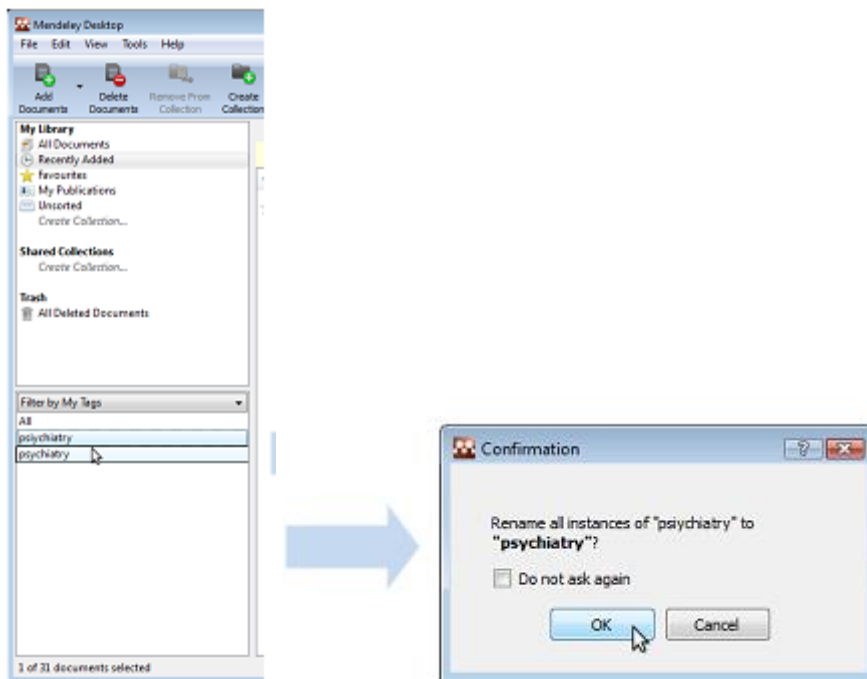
Mendeley Desktop

File Edit View Tools Help

Add Documents
Delete Documents
Remove From Collection
Create Collection

My Library
All Documents
Recently Added
Favourites
My Publications
Unsorted
Create Collection...

Shared Collections
Create Collection...

Trash
All Deleted Documents

Filter by My Tags
All
psiychiatry
psychiatry

1 of 31 documents selected

Confirmation

Rename all instances of "psiychiatry" to **"psychiatry"**?

Do not ask again

OK
Cancel